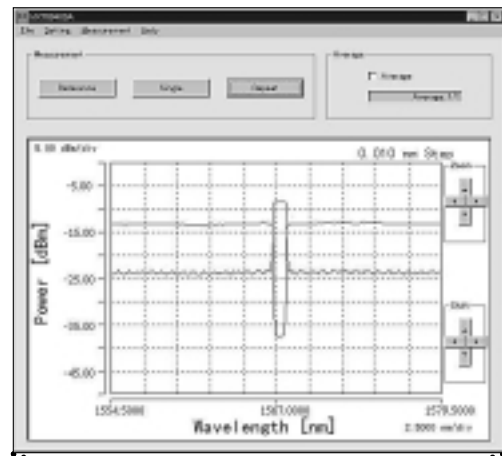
File Setting Measurement Help

Measurement

Reference Single Repeat

Average

Average

Average 2/2

5.00 dBm/div

0.010 nm Step

-5.00

-15.00

-25.00

-35.00

-45.00

Power [dBm]

1554.5000

1567.0000

1579.5000

Wavelength [nm]

2.5000 nm/div